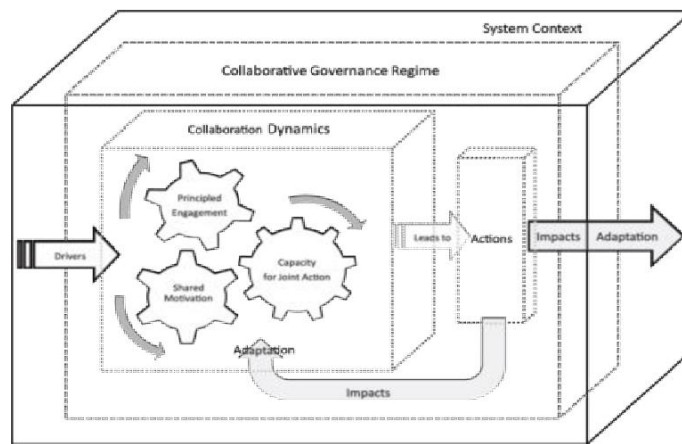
System Context

Collaborative Governance Regime

Collaboration Dynamics

Principled Engagement

Shared Motivation

Capacity for Joint Action

Drivers

Leads to

Actions

Impacts

Adaptation

Adaptation

Impacts